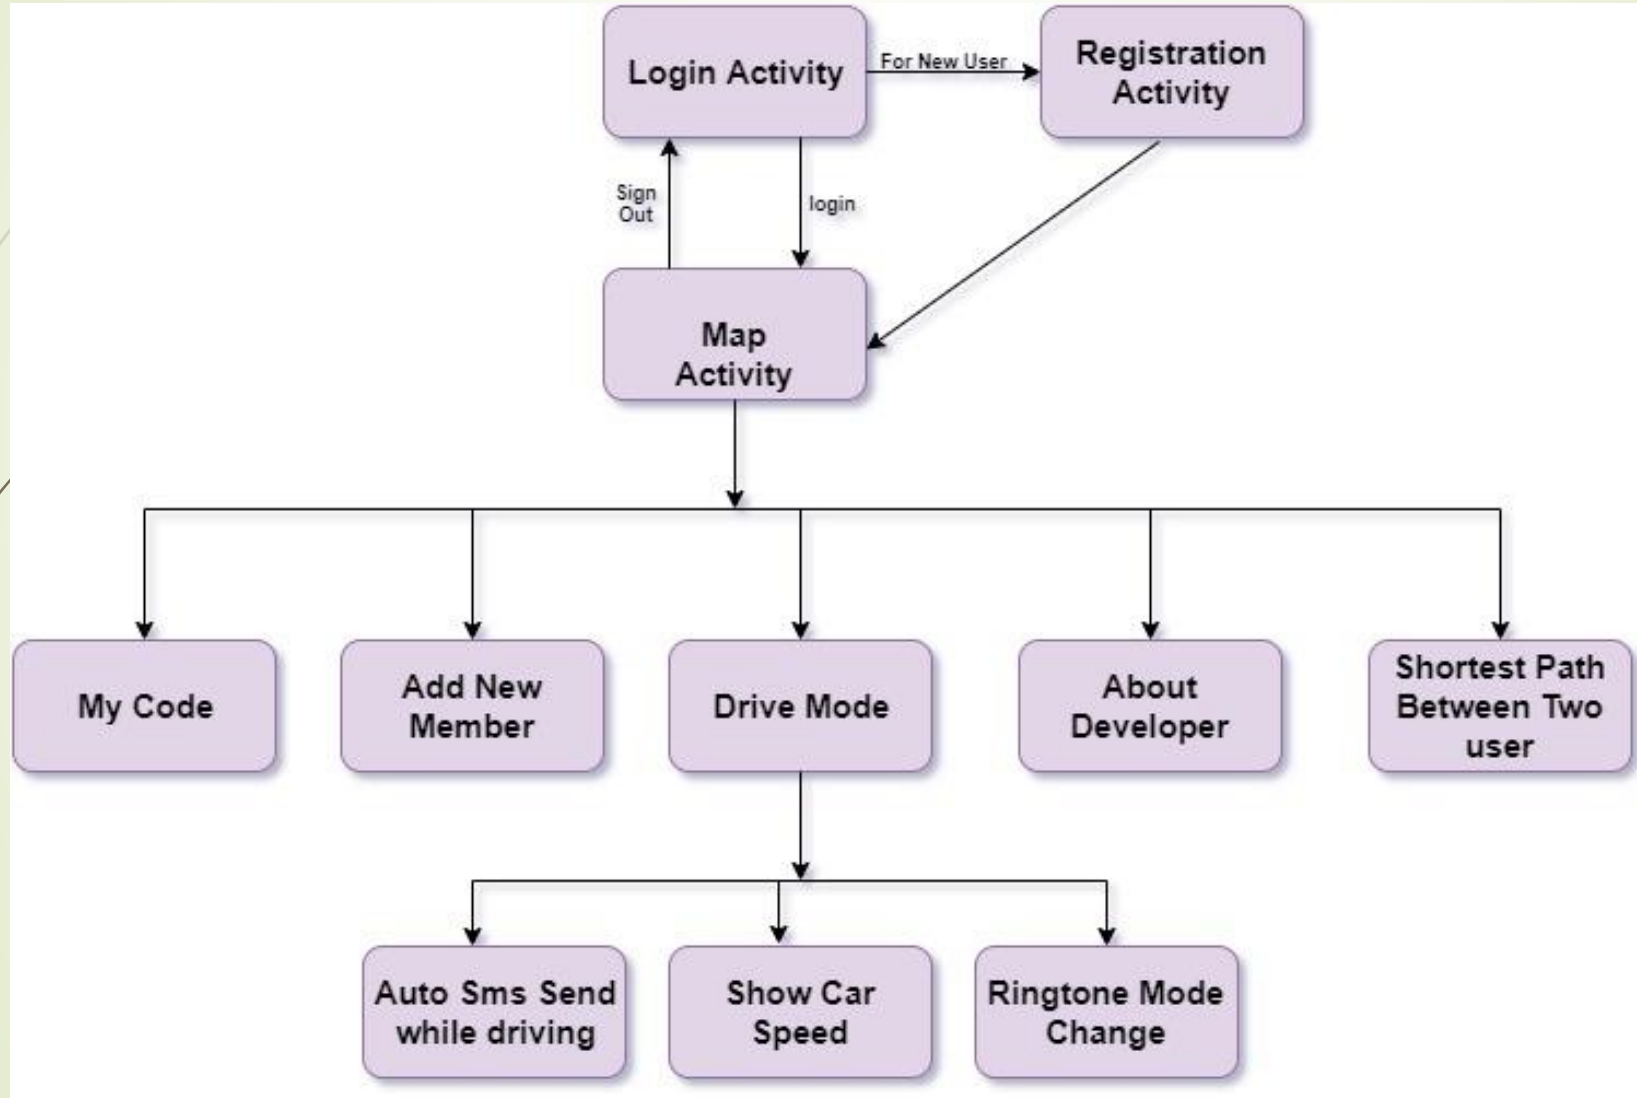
Login Activity

For New User

Registration Activity

Sign Out

login

Map Activity

My Code

Add New Member

Drive Mode

About Developer

Shortest Path Between Two user

Auto Sms Send while driving

Show Car Speed

Ringtone Mode Change